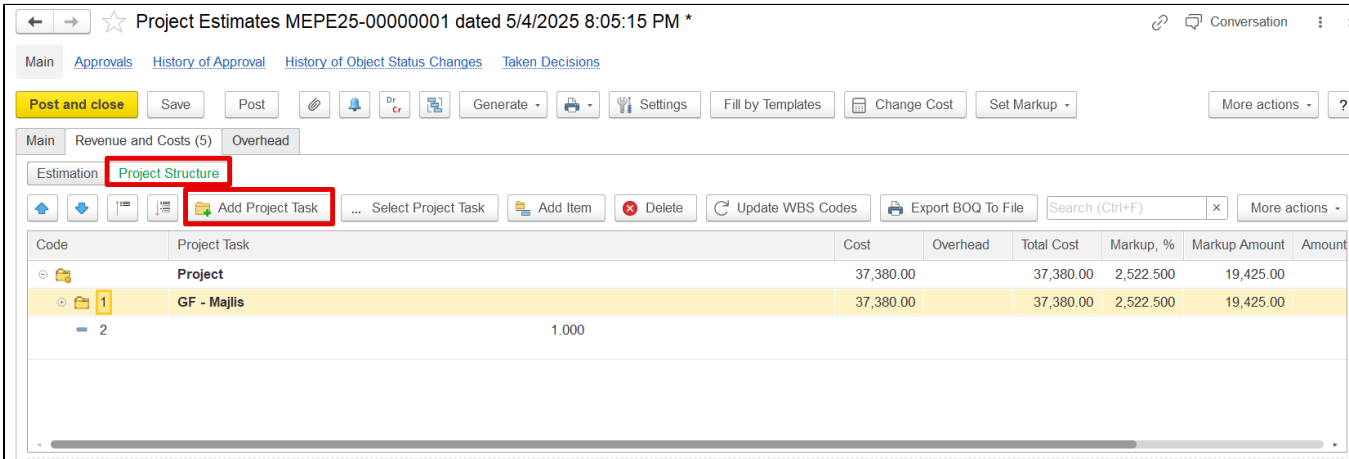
Project Estimates MEPE25-00000001 dated 5/4/2025 8:05:15 PM *

Conversation

Main Approvals History of Approval History of Object Status Changes Taken Decisions

Post and close Save Post Dr Cr Generate Settings Fill by Templates Change Cost Set Markup More actions ?

Main Revenue and Costs (5) Overhead

Estimation Project Structure

Add Project Task ... Select Project Task Add Item Delete Update WBS Codes Export BOQ To File Search (Ctrl+F) × More actions

| Code | Project Task | | Cost | Overhead | Total Cost | Markup, % | Markup Amount | Amount |
|---|---|---|---|---|---|---|---|---|
| | Project | | 37,380.00 | | 37,380.00 | 2,522.500 | 19,425.00 | |
| 1 | GF - Majlis | | 37,380.00 | | 37,380.00 | 2,522.500 | 19,425.00 | |
| 2 | | 1.000 | | | | | | |